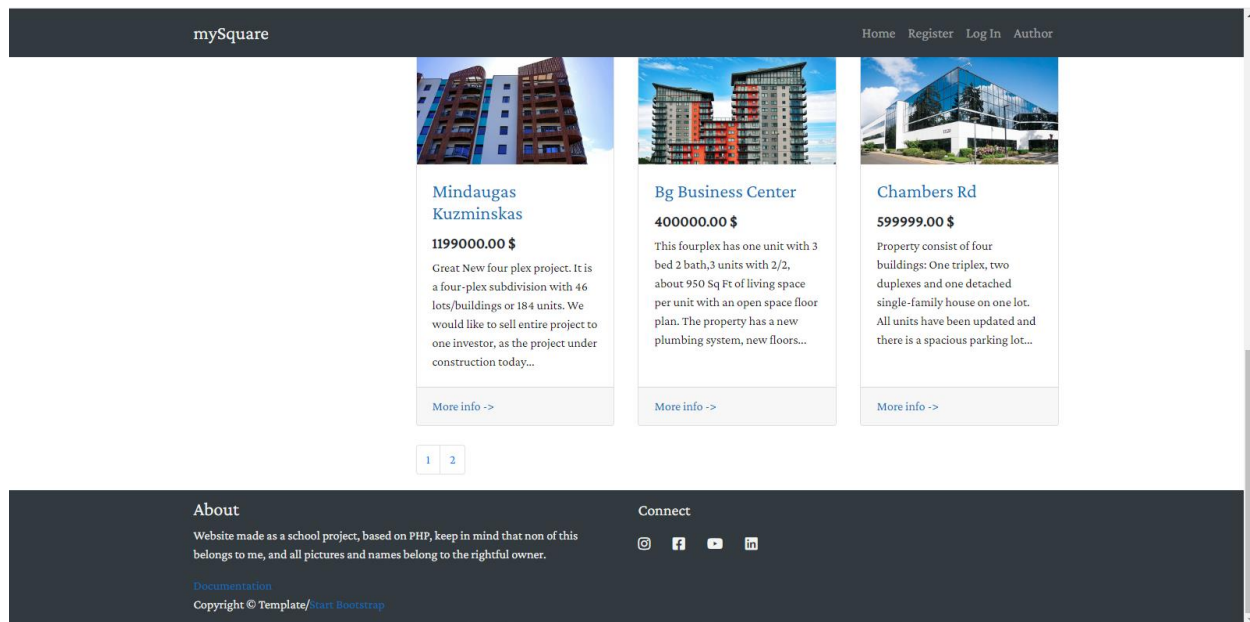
mySquare

Home Register Log In Author

Mindaugas Kuzminskas

1199000.00 $

Great New four plex project. It is a four-plex subdivision with 46 lots/buildings or 184 units. We would like to sell entire project to one investor, as the project under construction today...

More info ->

Bg Business Center

400000.00 $

This fourplex has one unit with 3 bed 2 bath,3 units with 2/2, about 950 Sq Ft of living space per unit with an open space floor plan. The property has a new plumbing system, new floors...

More info ->

Chambers Rd

599999.00 $

Property consist of four buildings: One triplex, two duplexes and one detached single-family house on one lot. All units have been updated and there is a spacious parking lot...

More info ->

1 2

About

Website made as a school project, based on PHP, keep in mind that non of this belongs to me, and all pictures and names belong to the rightful owner.

Documentation

Copyright © Template/Start Bootstrap

Connect